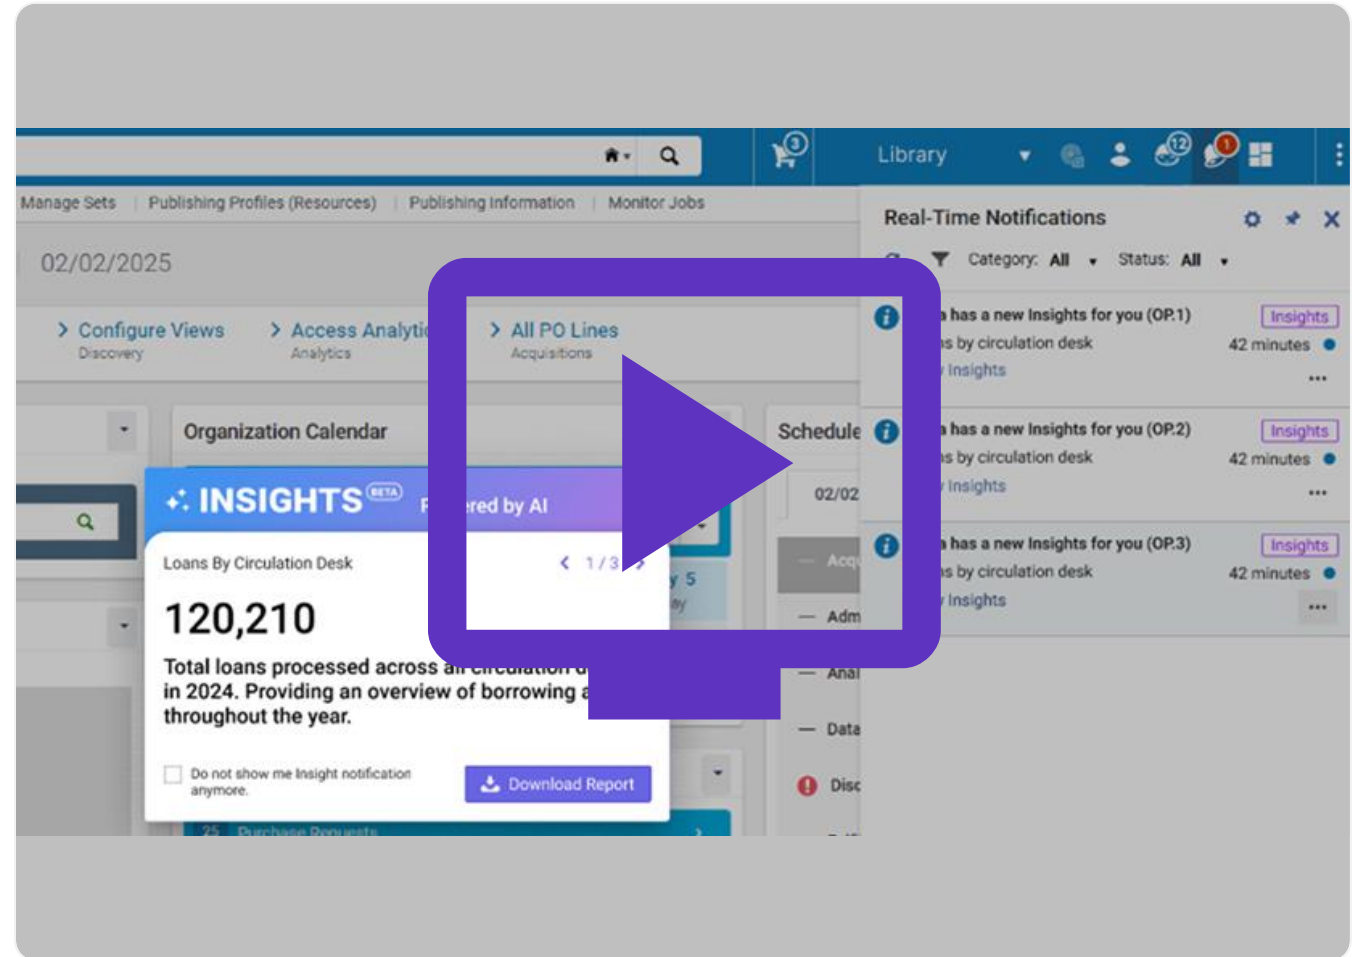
3 Library 12 1

Manage Sets | Publishing Profiles (Resources) | Publishing Information | Monitor Jobs

02/02/2025

> Configure Views
Discovery

> Access Analyti
Analytics

> All PO Lines
Acquisitions

Organization Calendar

Schedule

02/02

INSIGHTS BETA

P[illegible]red by AI

Loans By Circulation Desk

1 / 3

120,210

Total loans processed across all circulation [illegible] in 2024. Providing an overview of borrowing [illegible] throughout the year.

Do not show me Insight notification anymore.

Download Report

25 Purchase Requests

Acq

Adm

Anal

Data

Disc

Real-Time Notifications

Category: All

Status: All

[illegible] has a new Insights for you (OP.1)
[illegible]s by circulation desk
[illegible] Insights
Insights
42 minutes

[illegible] has a new Insights for you (OP.2)
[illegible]s by circulation desk
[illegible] Insights
Insights
42 minutes

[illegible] has a new Insights for you (OP.3)
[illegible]s by circulation desk
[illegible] Insights
Insights
42 minutes